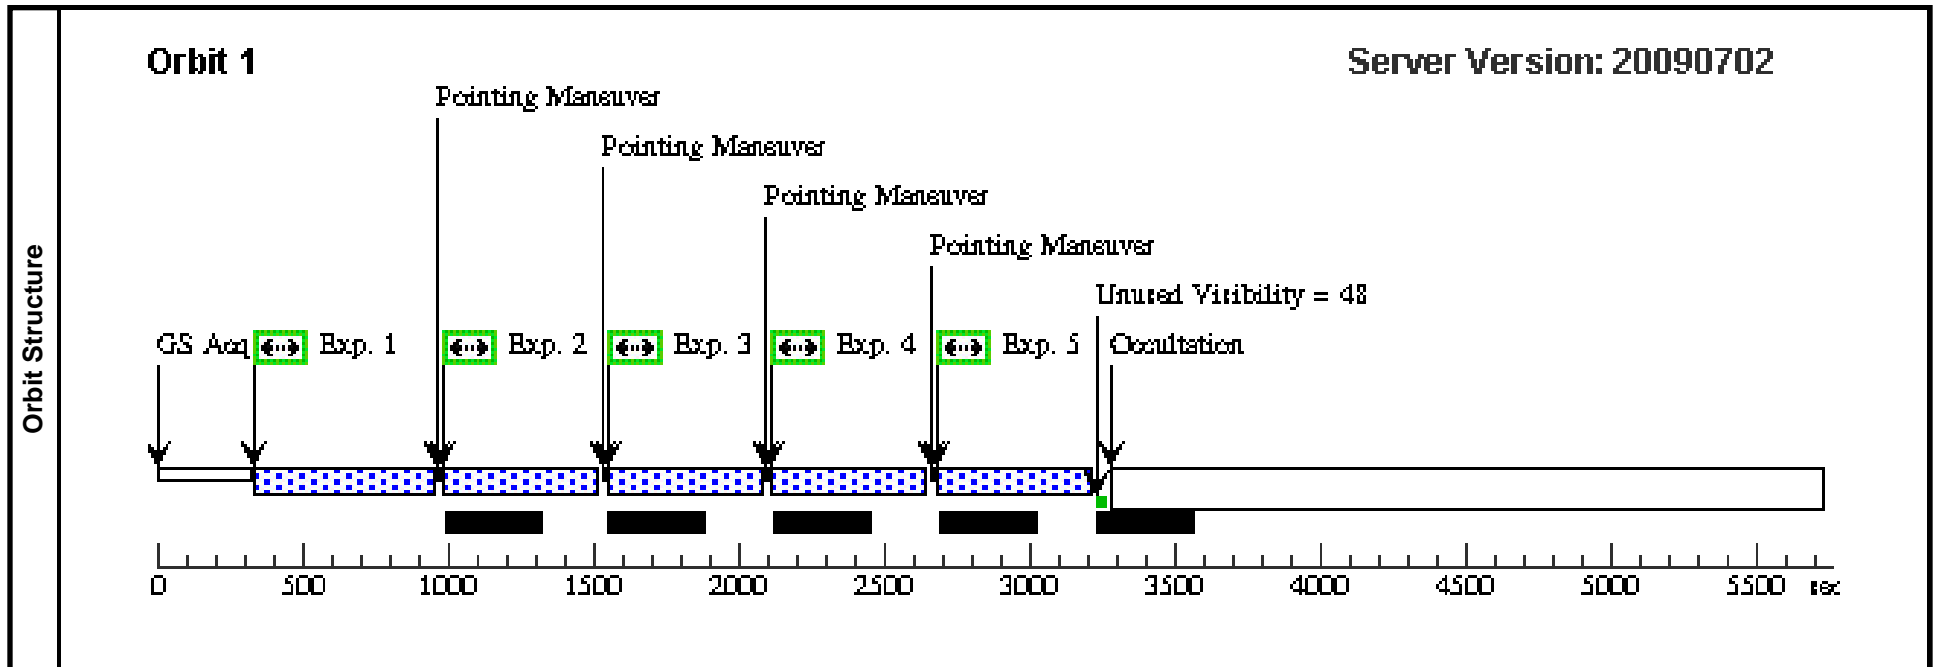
Orbit Structure

Orbit 1

Server Version: 20090702

Pointing Maneuver

Pointing Maneuver

Pointing Maneuver

Pointing Maneuver

Unused Visibility = 48

GS Acq Exp. 1 Exp. 2 Exp. 3 Exp. 4 Exp. 5 Occultation

0 500 1000 1500 2000 2500 3000 3500 4000 4500 5000 5500 sec